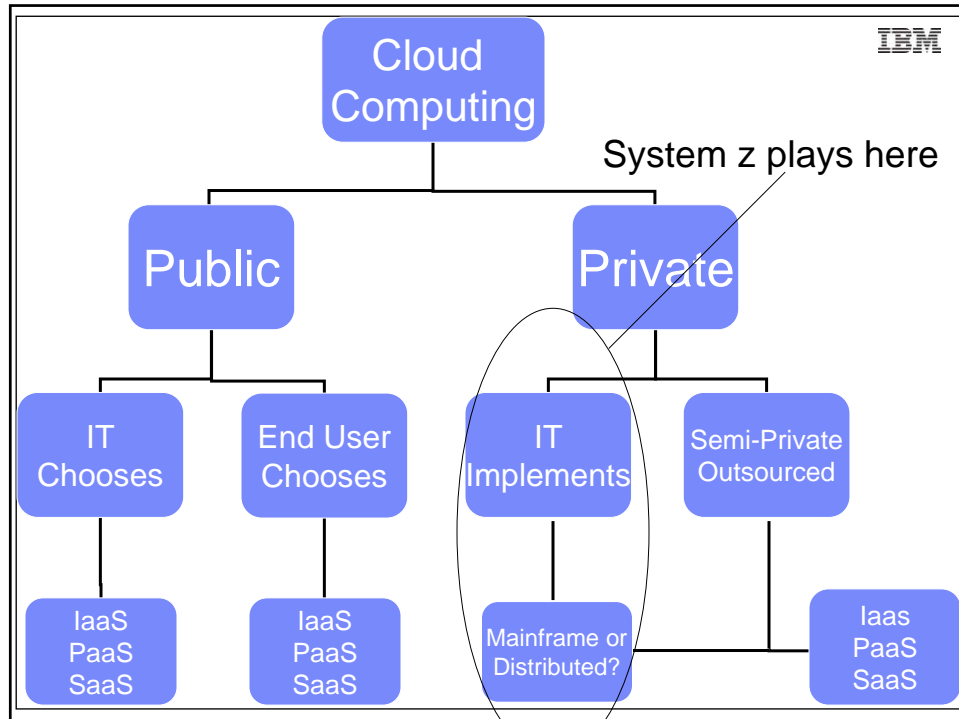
IBM

Cloud Computing

System z plays here

Public

Private

IT Chooses

End User Chooses

IT Implements

Semi-Private Outsourced

IaaS
PaaS
SaaS

IaaS
PaaS
SaaS

Mainframe or Distributed?

Iaas
PaaS
SaaS